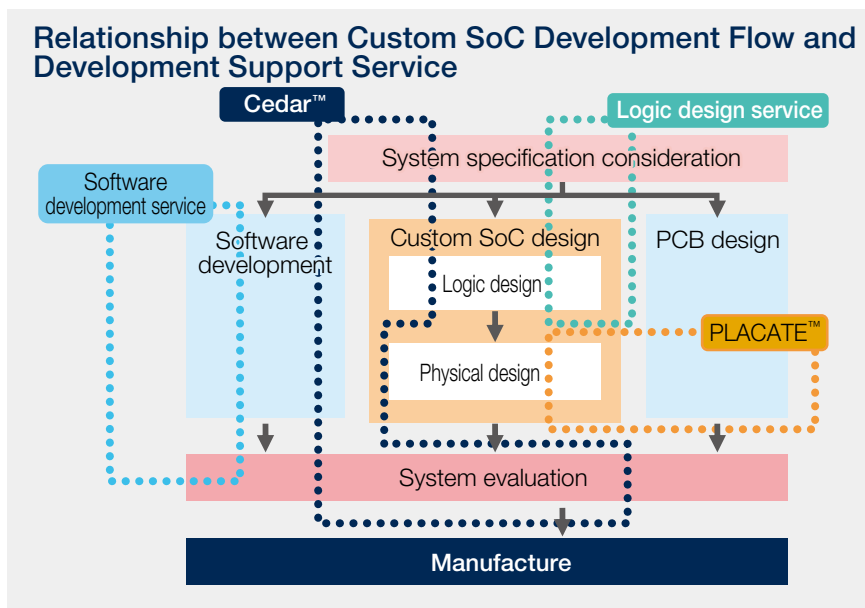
Relationship between Custom SoC Development Flow and Development Support Service

Cedar™

Logic design service

System specification consideration

Software development service

Software development

Custom SoC design

Logic design

Physical design

PCB design

PLACATE™

System evaluation

Manufacture